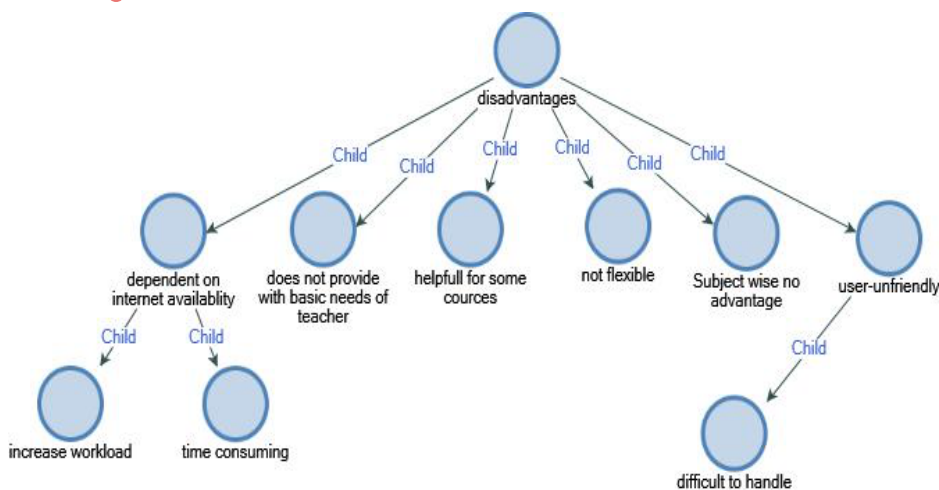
disadvantages

Child
Child
Child
Child
Child
Child

dependent on internet availablity
does not provide with basic needs of teacher
helpfull for some cources
not flexible
Subject wise no advantage
user-unfriendly

Child
Child

increase workload
time consuming

Child

difficult to handle